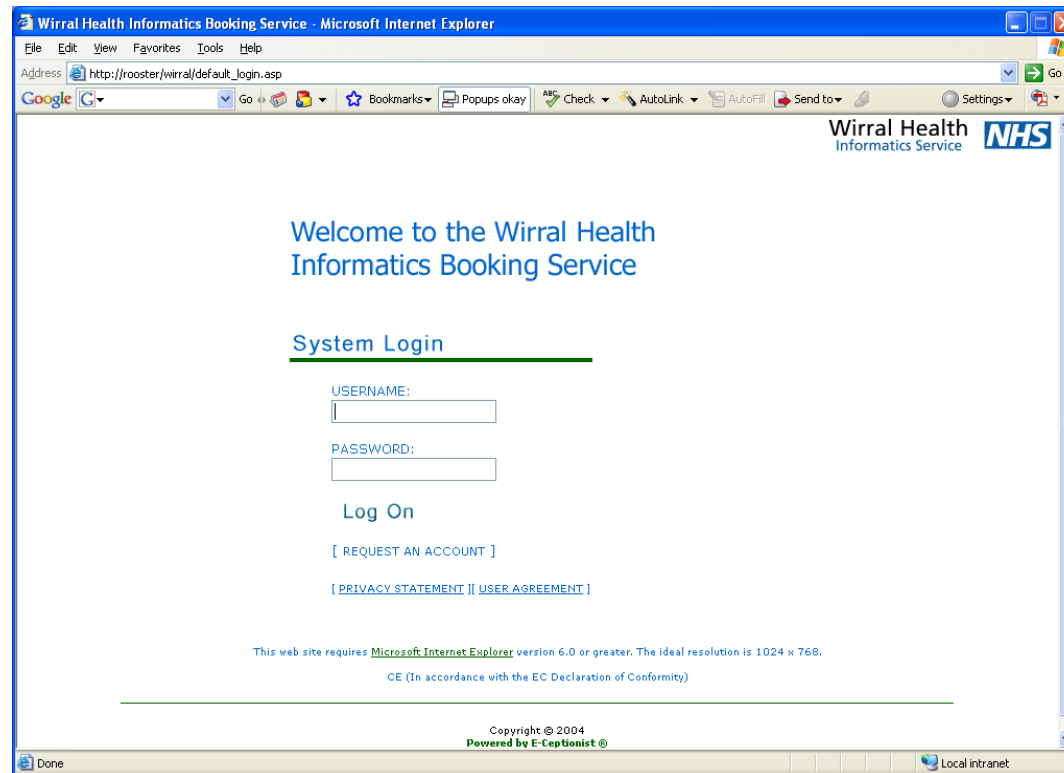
Wirral Health Informatics Booking Service - Microsoft Internet Explorer

File Edit View Favorites Tools Help

Address http://rooster/wirral/default_login.asp

Go

Google G Go Bookmarks Popups okay Check AutoLink AutoFill Send to Settings

Wirral Health Informatics Service NHS

Welcome to the Wirral Health Informatics Booking Service

System Login

USERNAME:

PASSWORD:

Log On

[ REQUEST AN ACCOUNT ]

[ PRIVACY STATEMENT ][ USER AGREEMENT ]

This web site requires Microsoft Internet Explorer version 6.0 or greater. The ideal resolution is 1024 x 768.

CE (In accordance with the EC Declaration of Conformity)

Copyright © 2004
Powered by E-Ceptionist ®

Done

Local intranet